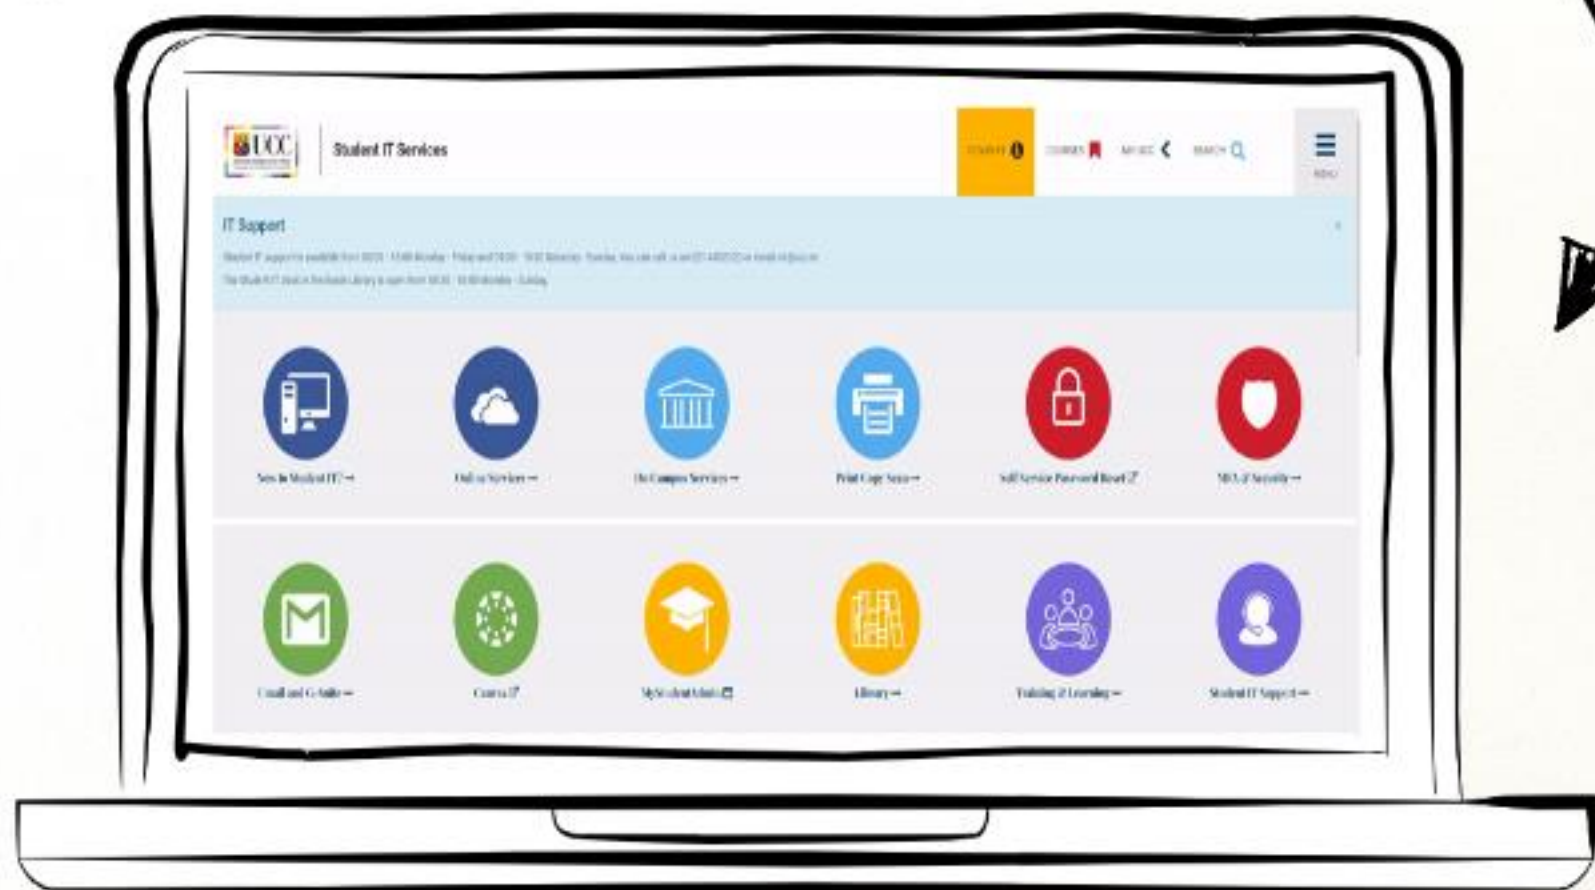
UCC

Student IT Services

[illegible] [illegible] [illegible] SEARCH

MENU

IT Support

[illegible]

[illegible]

New to Student IT? →

Online Services →

On Campus Services →

Print Copy Scan →

Self Service Password Reset

MFA & Security →

Email and G Suite →

Canvas

My Student Admin

Library →

Training & Learning →

Student IT Support →